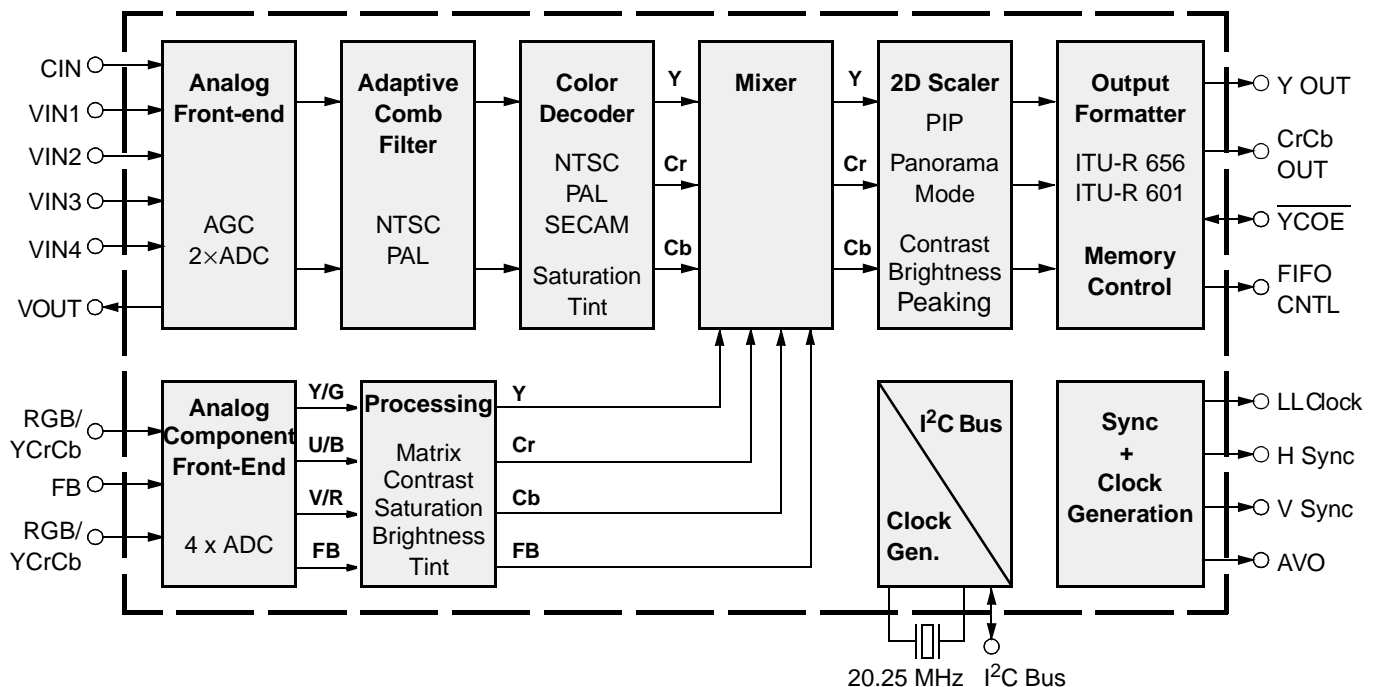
CIN
VIN1
VIN2
VIN3
VIN4
VOUT

Analog Front-end
AGC
2×ADC

Adaptive Comb Filter
NTSC
PAL

Color Decoder
NTSC
PAL
SECAM
Saturation
Tint

Y
Cr
Cb

Mixer

Y
Cr
Cb

2D Scaler
PIP
Panorama Mode
Contrast
Brightness
Peaking

Output Formatter
ITU-R 656
ITU-R 601
Memory Control

Y OUT
CrCb OUT
$\overline{YCOE}$
FIFO CNTL

RGB/ YCrCb
FB
RGB/ YCrCb

Analog Component Front-End
4 x ADC

Y/G
U/B
V/R
FB

Processing
Matrix
Contrast
Saturation
Brightness
Tint

Y
Cr
Cb
FB

I$^2$C Bus
Clock Gen.

Sync + Clock Generation

LLClock
H Sync
V Sync
AVO

20.25 MHz
I$^2$C Bus